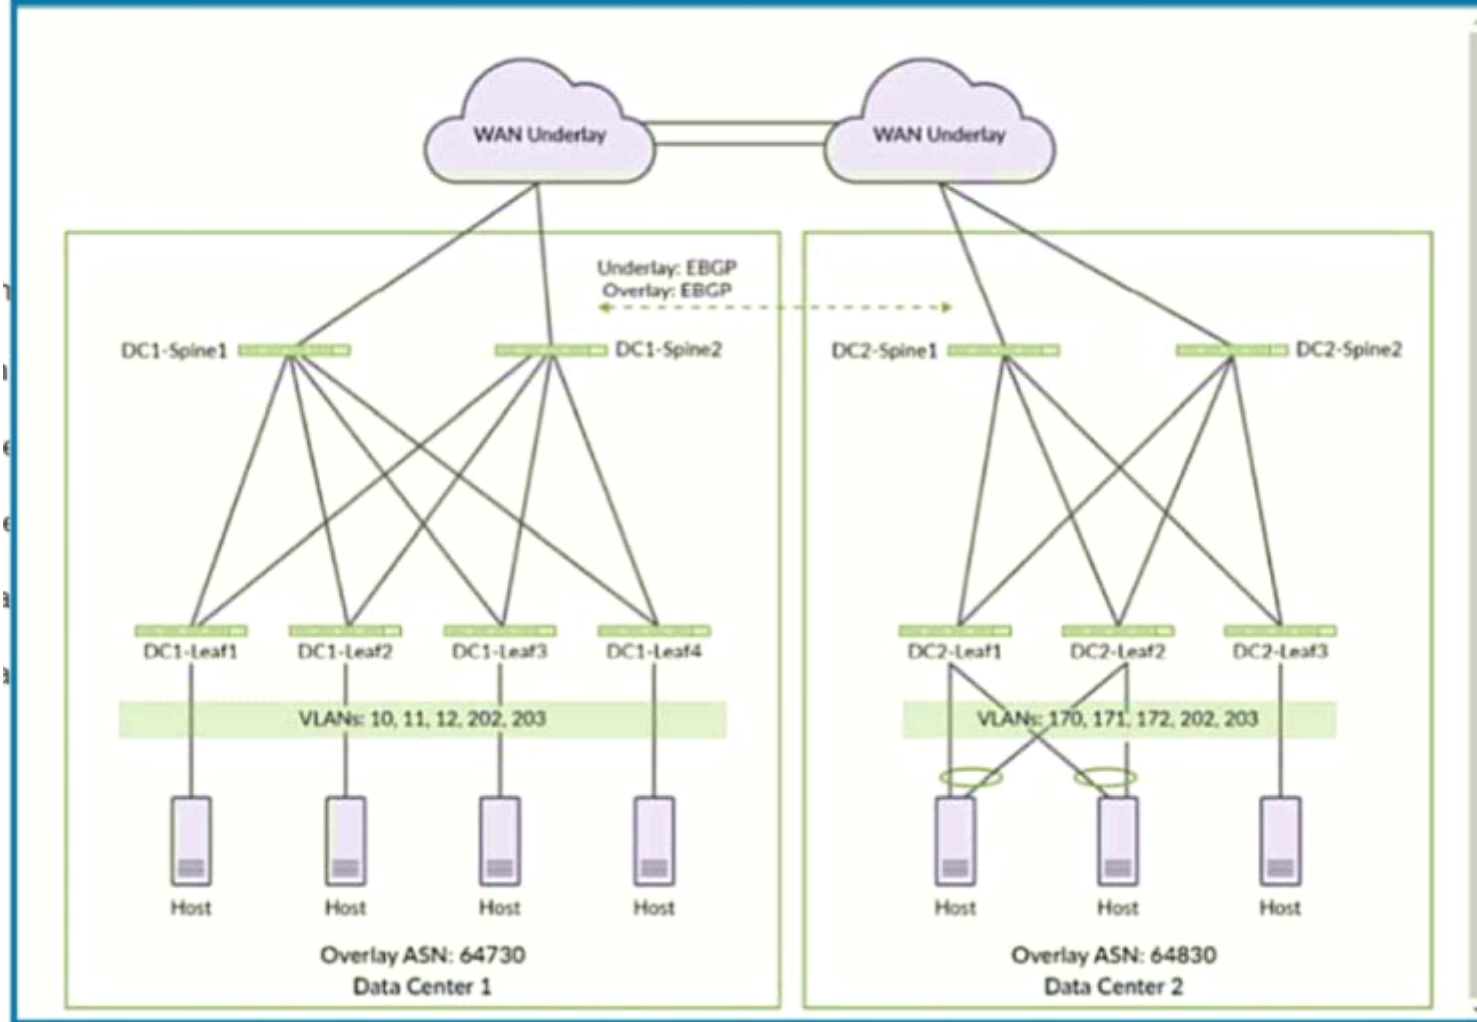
WAN Underlay

WAN Underlay

Underlay: EBGP
Overlay: EBGP

DC1-Spine1

DC1-Spine2

DC2-Spine1

DC2-Spine2

DC1-Leaf1

DC1-Leaf2

DC1-Leaf3

DC1-Leaf4

DC2-Leaf1

DC2-Leaf2

DC2-Leaf3

VLANs: 10, 11, 12, 202, 203

VLANs: 170, 171, 172, 202, 203

Host

Host

Host

Host

Host

Host

Host

Overlay ASN: 64730
Data Center 1

Overlay ASN: 64830
Data Center 2